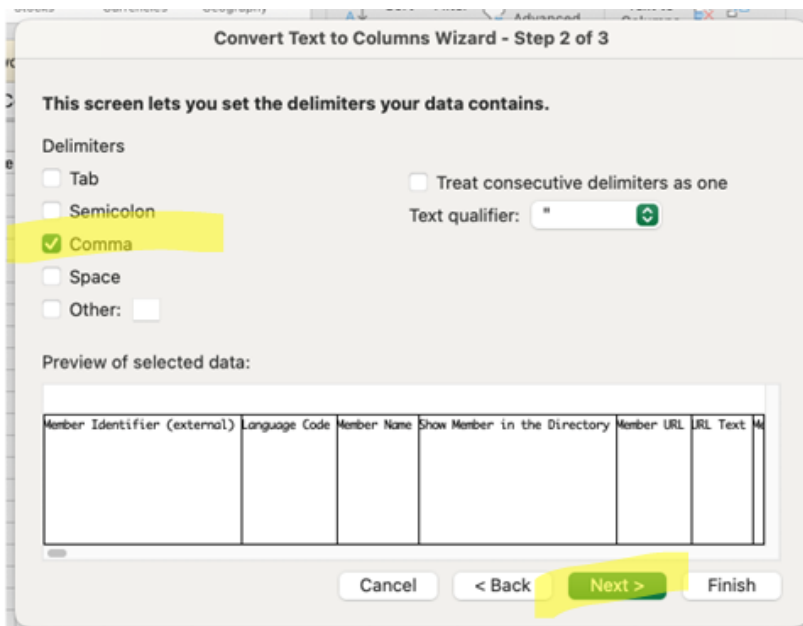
Stocks Currencies Geography Advanced

Convert Text to Columns Wizard - Step 2 of 3

This screen lets you set the delimiters your data contains.

Delimiters

Tab

Semicolon

Comma

Space

Other:

Treat consecutive delimiters as one

Text qualifier: "

Preview of selected data:

| Member Identifier (external) | Language Code | Member Name | Show Member in the Directory | Member URL | URL Text | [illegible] |
|---|---|---|---|---|---|---|

Cancel

< Back

Next >

Finish